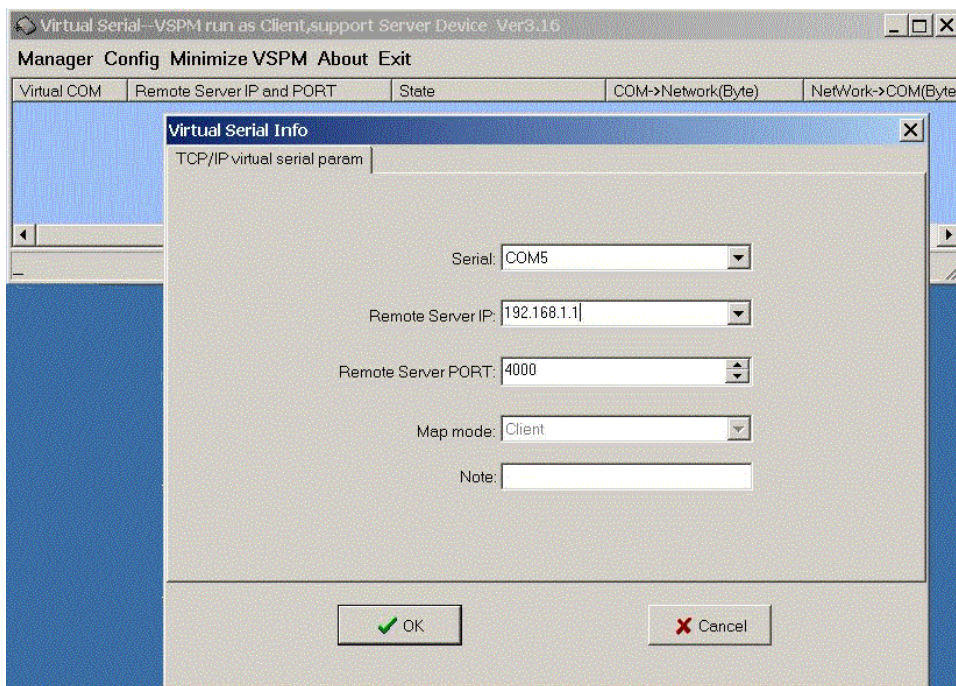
Virtual Serial--VSPM run as Client,support Server Device Ver3.16

Manager Config Minimize VSPM About Exit

| Virtual COM | Remote Server IP and PORT | State | COM->Network(Byte) | NetWork->COM(Byte |
|---|---|---|---|---|

Virtual Serial Info

TCP/IP virtual serial param

Serial: COM5

Remote Server IP: 192.168.1.1

Remote Server PORT: 4000

Map mode: Client

Note:

OK

Cancel